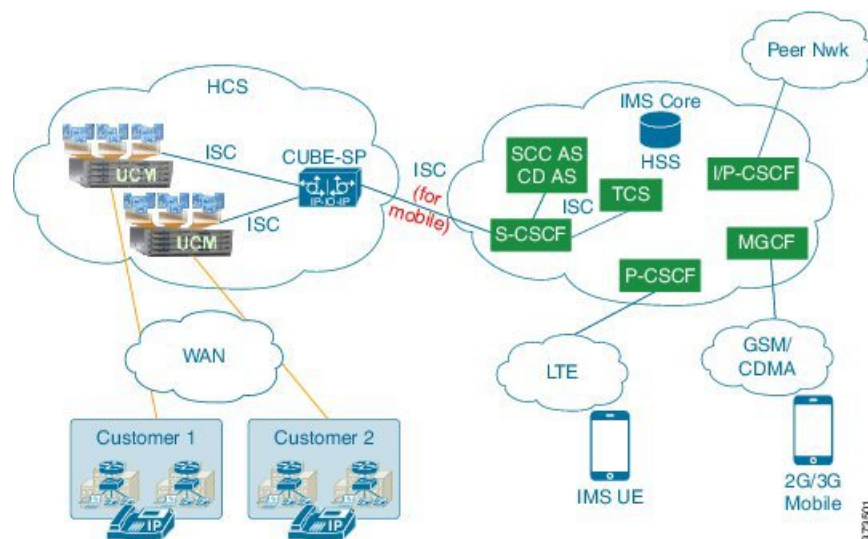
HCS

UCM

ISC

CUBE-SP

IP-IO-IP

ISC

UCM

ISC (for mobile)

Peer Nwk

IMS Core

HSS

SCC AS CD AS

TCS

ISC

S-CSCF

I/P-CSCF

MGCF

P-CSCF

WAN

LTE

GSM/ CDMA

Customer 1

Customer 2

IP

IP

IMS UE

2G/3G Mobile

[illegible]